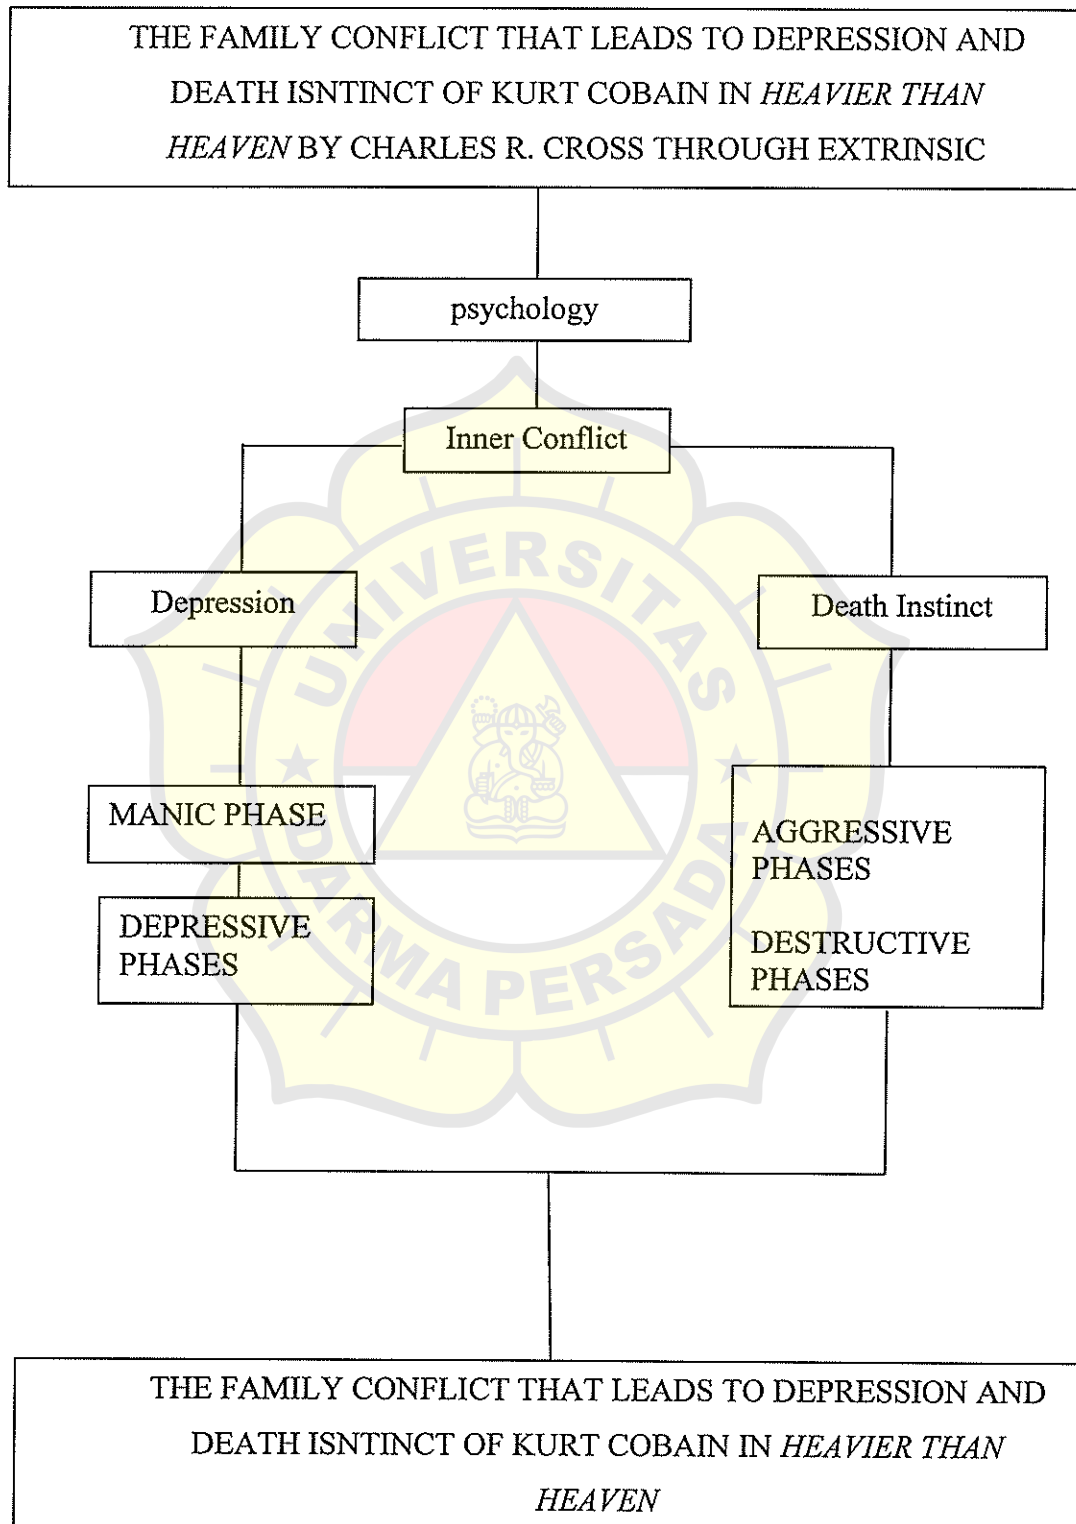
THE FAMILY CONFLICT THAT LEADS TO DEPRESSION AND DEATH ISNTINCT OF KURT COBAIN IN HEAVIER THAN HEAVEN BY CHARLES R. CROSS THROUGH EXTRINSIC

psychology

Inner Conflict

Depression

Death Instinct

MANIC PHASE

DEPRESSIVE PHASES

AGGRESSIVE PHASES

DESTRUCTIVE PHASES

UNIVERSITAS DARMA PERSADA

THE FAMILY CONFLICT THAT LEADS TO DEPRESSION AND DEATH ISNTINCT OF KURT COBAIN IN HEAVIER THAN HEAVEN